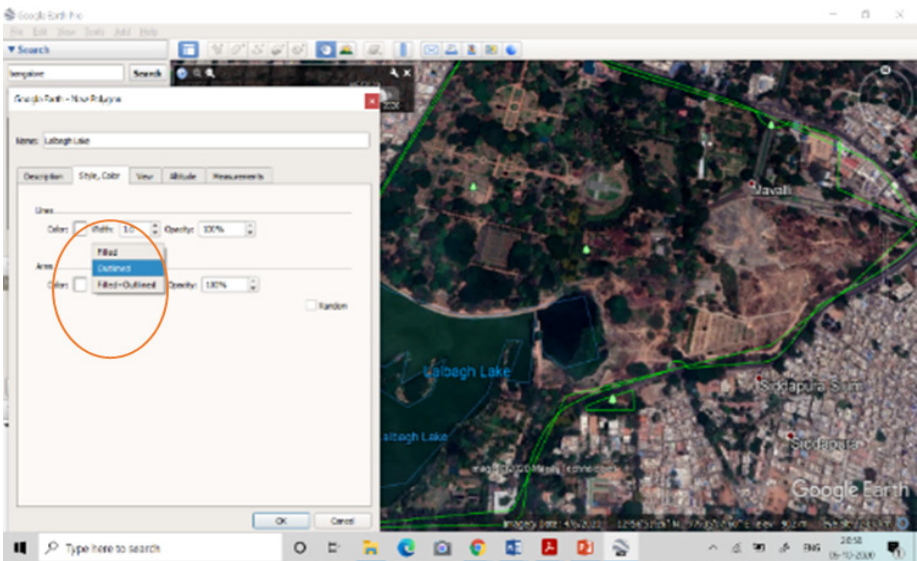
Google Earth Pro

File Edit View Tools Add Help

▼Search

bengalore

Search

Google Earth - New Polygon

Name: Lalbagh Lake

Description | Style, Color | View | Altitude | Measurements

Lines

Color: Width: 1.0 Opacity: 100%

Area

Color: Opacity: 100%

Filled
Outlined
Filled+Outlined

Random

OK Cancel

Javalli

Lalbagh Lake

Lalbagh Lake

Siddapura Slum

Siddapura

Google Earth

Imagery Date: 4/5/2020

Type here to search

ENG

20:58
06-10-2020